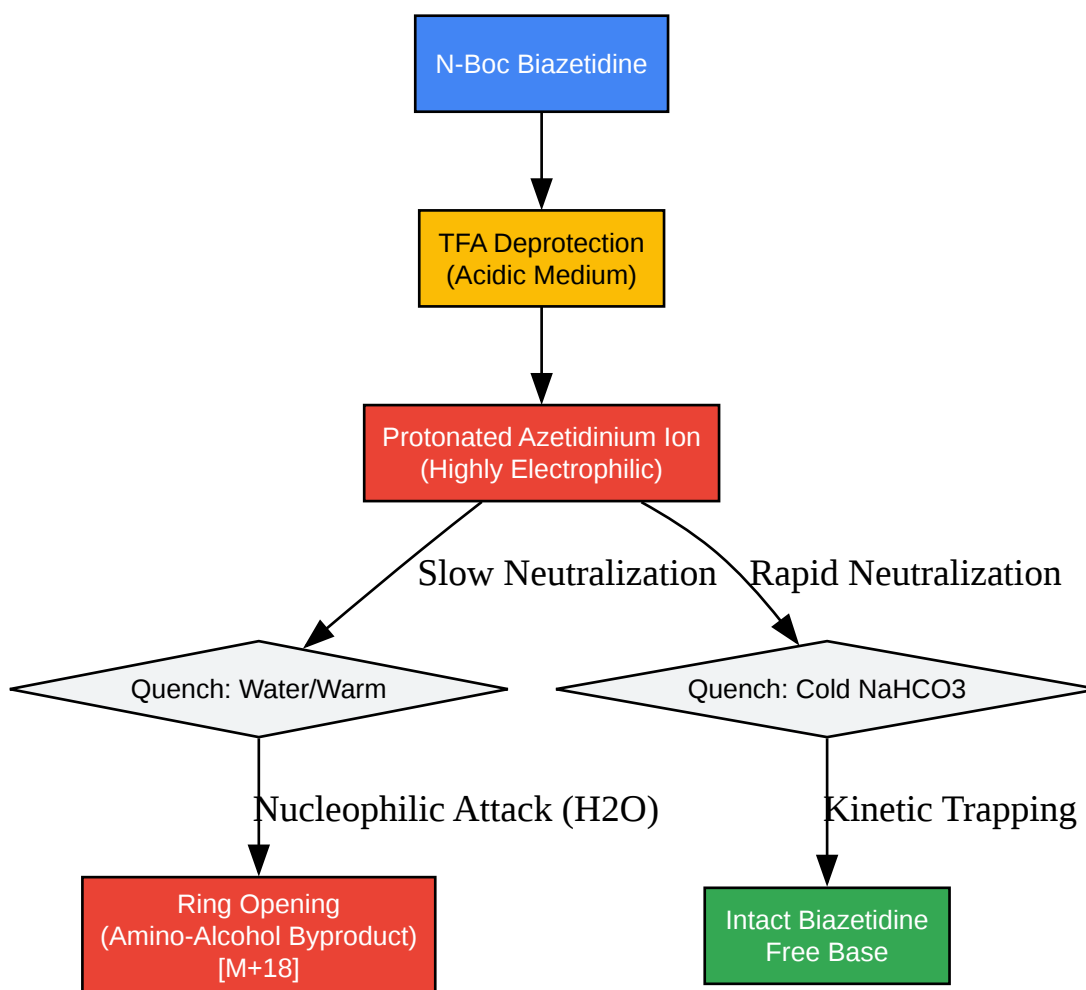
N-Boc Biazetidine

TFA Deprotection
(Acidic Medium)

Protonated Azetidinium Ion
(Highly Electrophilic)

Slow Neutralization

Rapid Neutralization

Quench: Water/Warm

Quench: Cold NaHCO3

Nucleophilic Attack (H2O)

Kinetic Trapping

Ring Opening
(Amino-Alcohol Byproduct)
[M+18]

Intact Biazetidine
Free Base